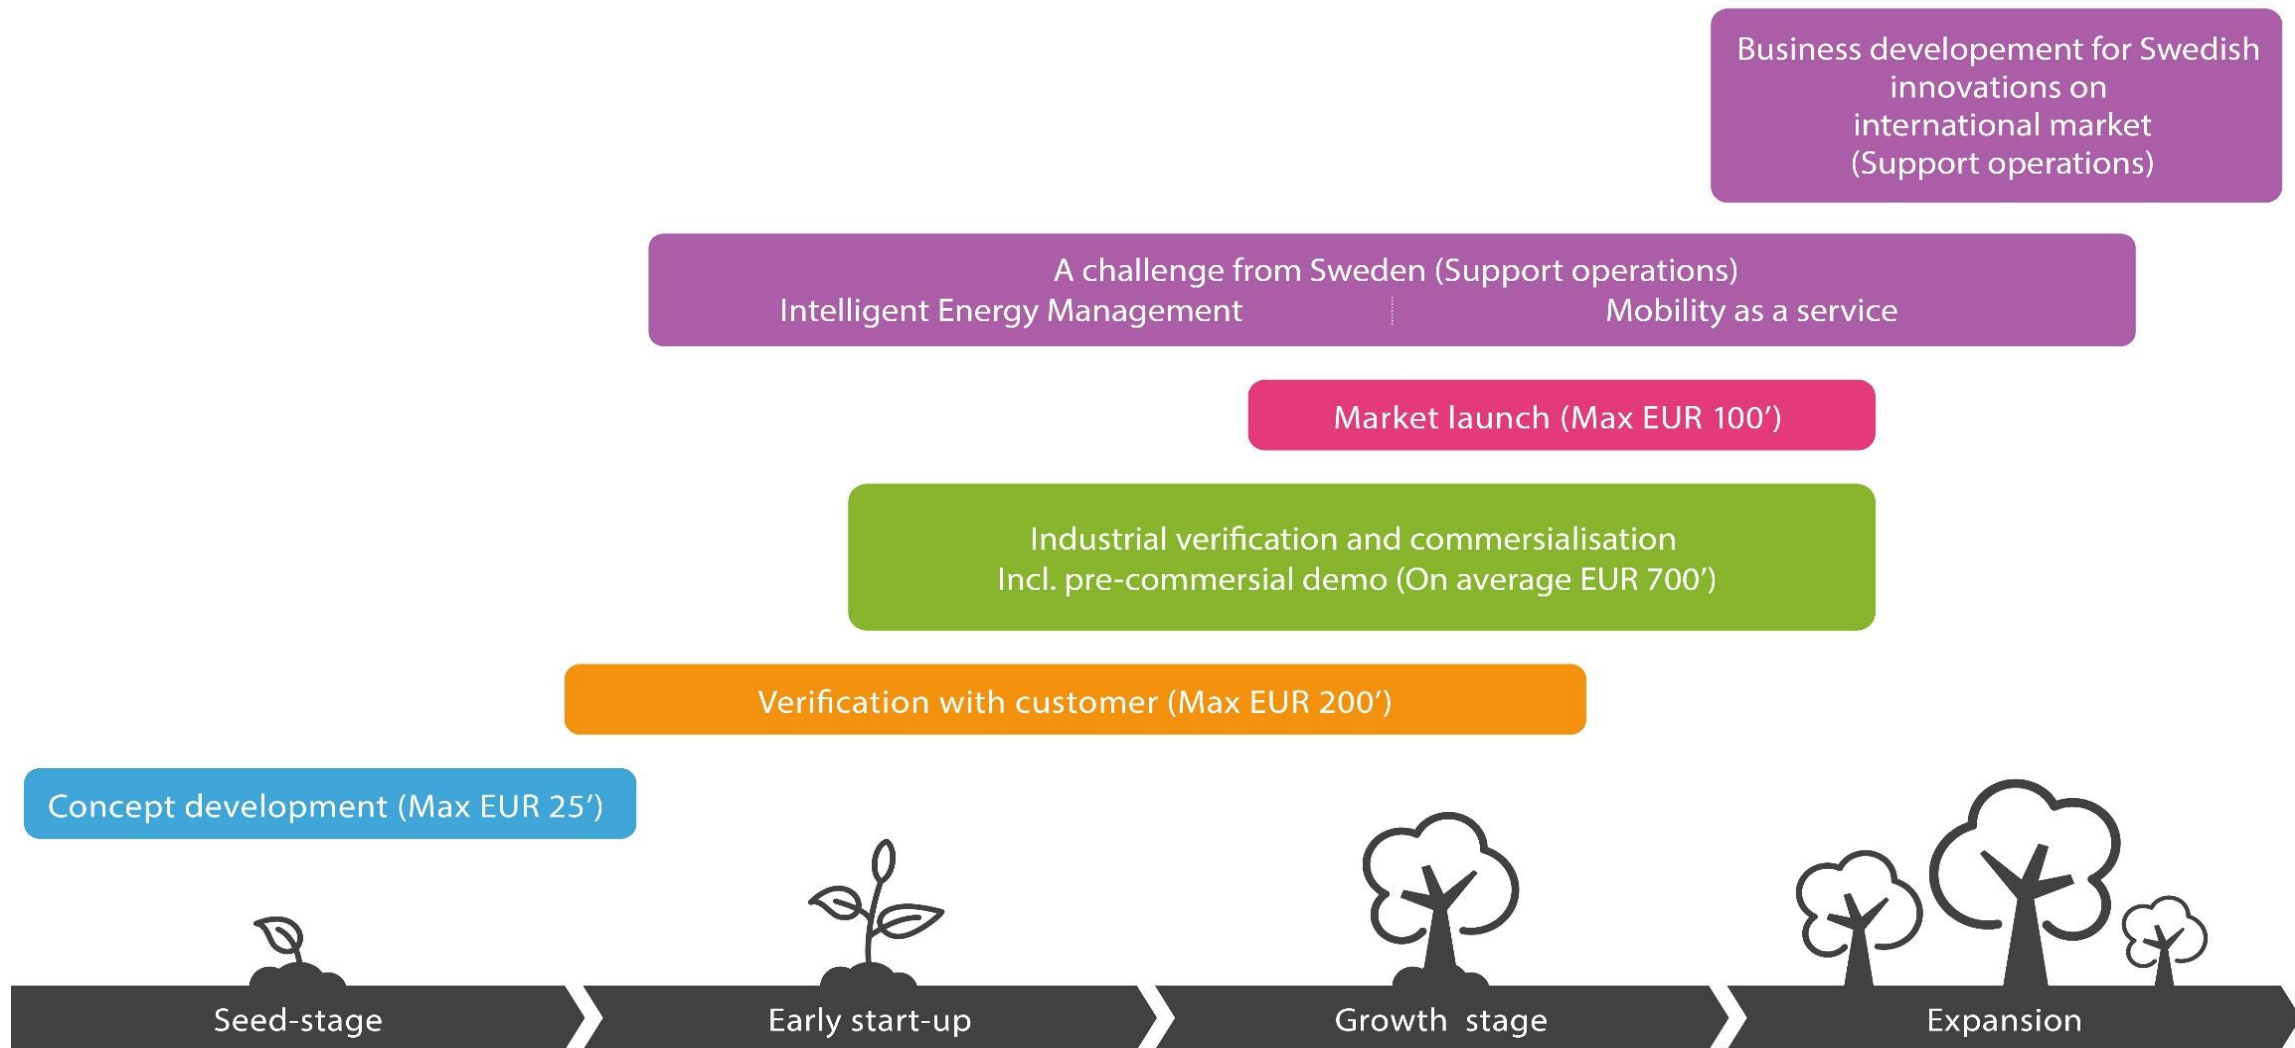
Business developement for Swedish innovations on international market (Support operations)

A challenge from Sweden (Support operations)
Intelligent Energy Management
Mobility as a service

Market launch (Max EUR 100')

Industrial verification and commersialisation
Incl. pre-commersial demo (On average EUR 700')

Verification with customer (Max EUR 200')

Concept development (Max EUR 25')

Seed-stage

Early start-up

Growth stage

Expansion